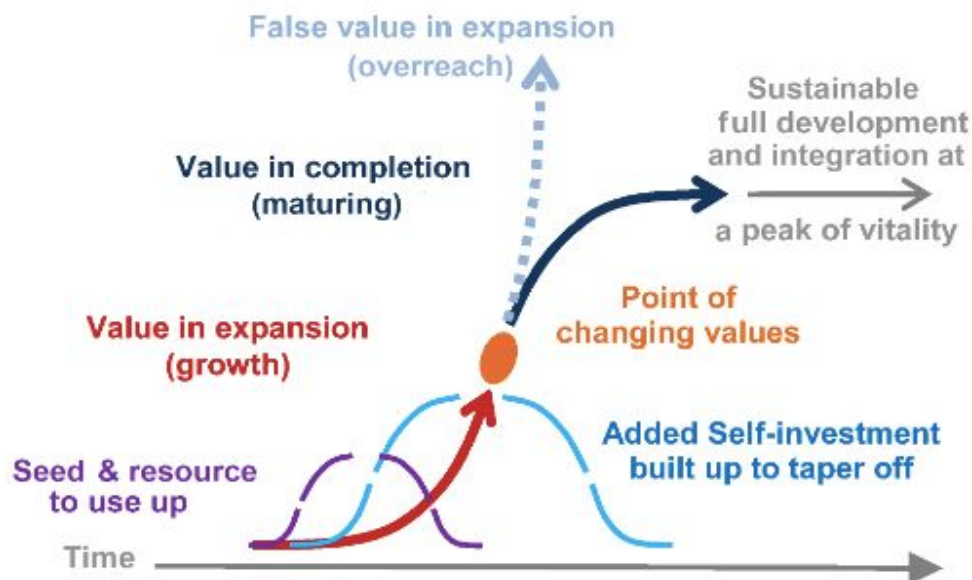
False value in expansion (overreach)

Value in completion (maturing)

Sustainable full development and integration at a peak of vitality

Point of changing values

Value in expansion (growth)

Added Self-investment built up to taper off

Seed & resource to use up

Time